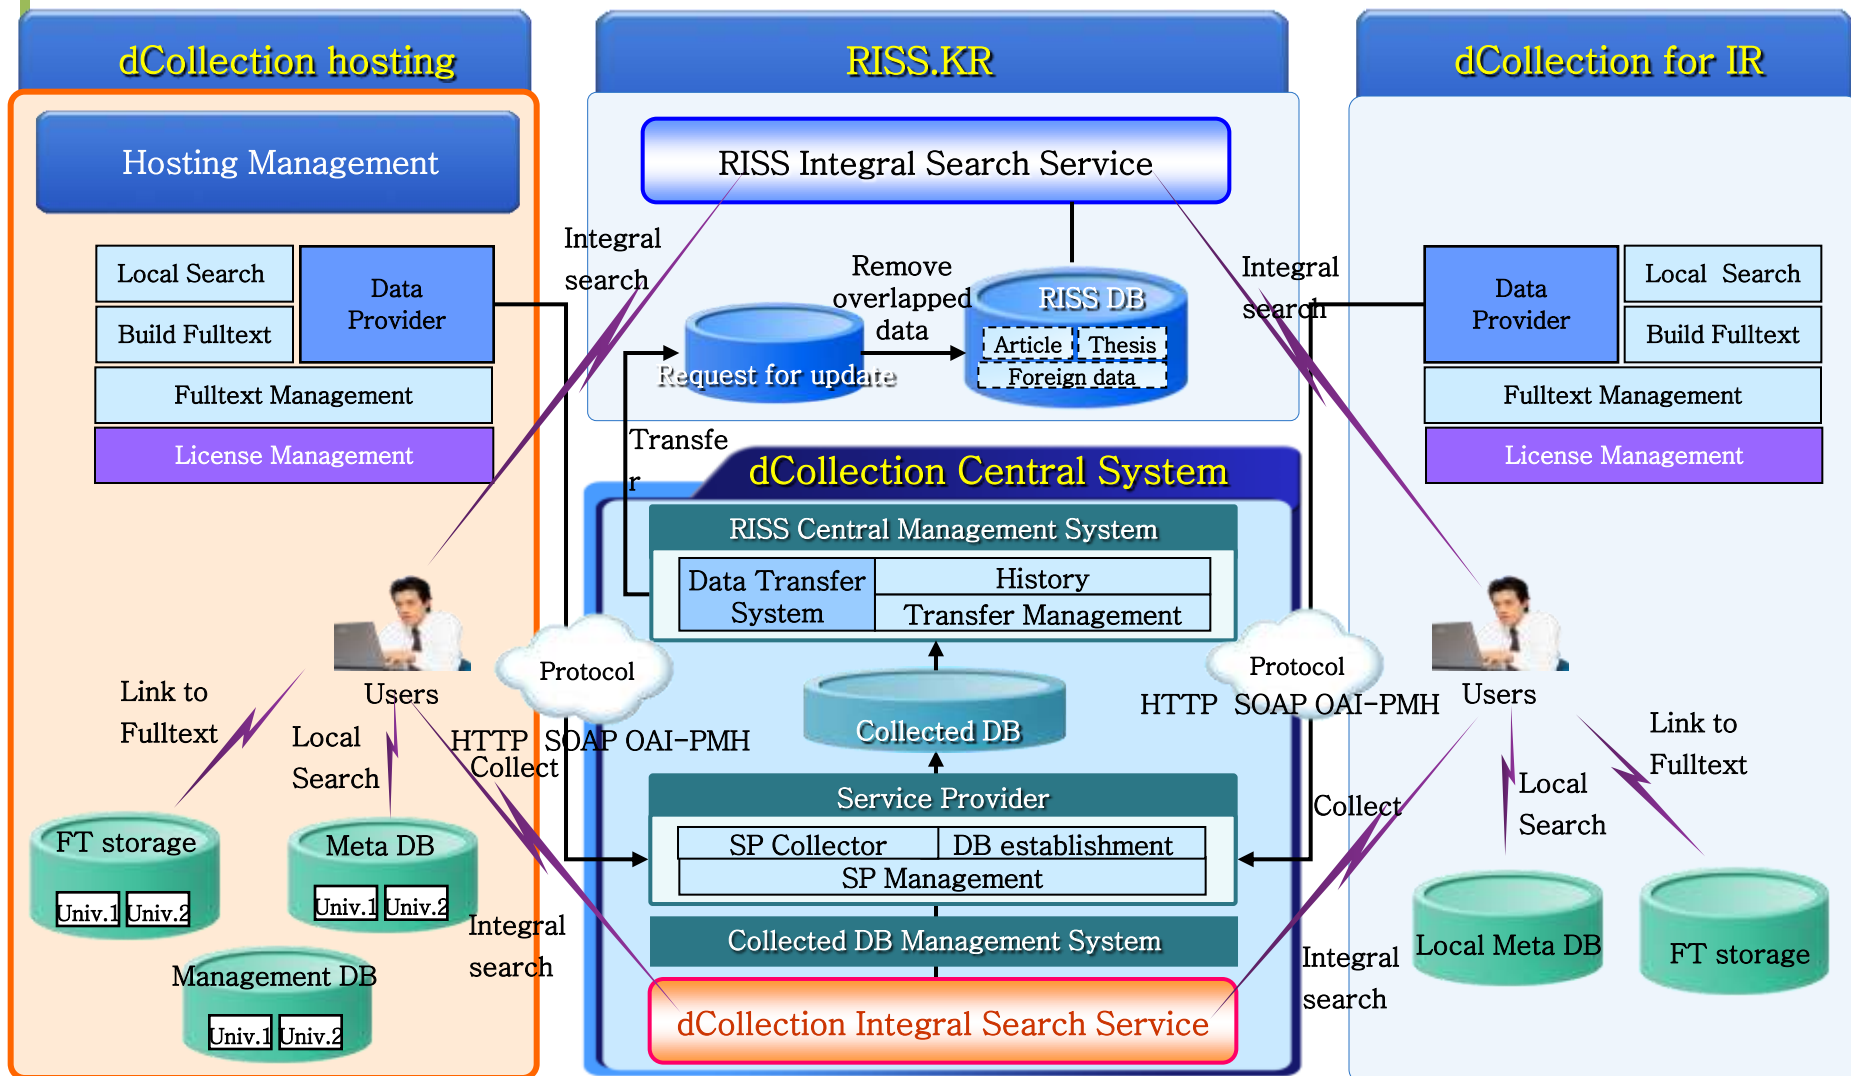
dCollection hosting

RISS.KR

dCollection for IR

Hosting Management

RISS Integral Search Service

Local Search

Data Provider

Build Fulltext

Fulltext Management

License Management

Integral search

Remove overlapped data

RISS DB

Article

Thesis

Foreign data

Request for update

Integral search

Data Provider

Local Search

Build Fulltext

Fulltext Management

License Management

Transfer

dCollection Central System

RISS Central Management System

Data Transfer System

History

Transfer Management

Protocol

Protocol

Users

HTTP SOAP OAI-PMH

Users

Link to Fulltext

Local Search

HTTP SOAP OAI-PMH

Collect

Collected DB

Link to Fulltext

Local Search

Collect

Service Provider

SP Collector

DB establishment

SP Management

FT storage

Univ.1

Univ.2

Meta DB

Univ.1

Univ.2

Integral search

Collected DB Management System

Management DB

Univ.1

Univ.2

dCollection Integral Search Service

Integral search

Local Meta DB

FT storage